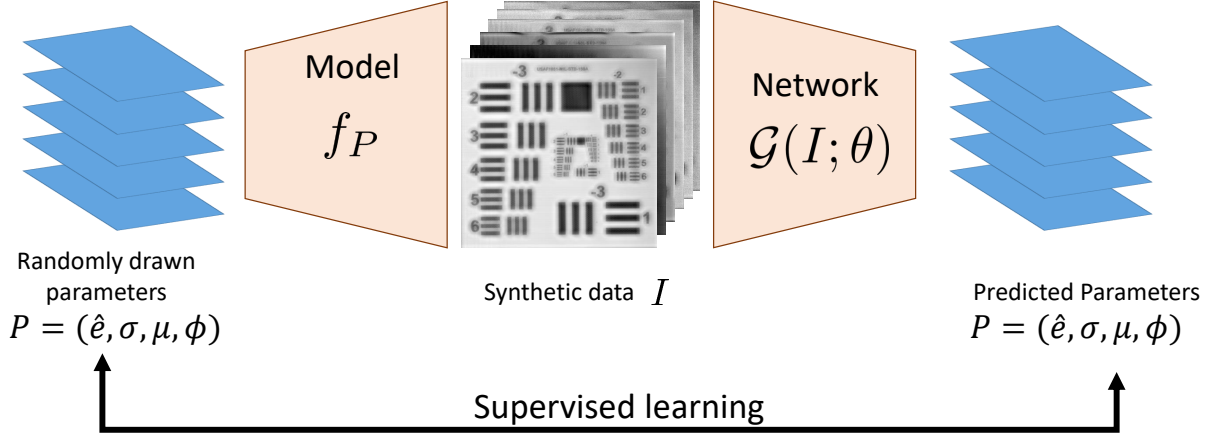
Model
$f_P$

-3
-2
2
3
4
5
6
-3

Network
$\mathcal{G}(I;\theta)$

Randomly drawn parameters
$P = (\hat{e}, \sigma, \mu, \phi)$

Synthetic data $I$

Predicted Parameters
$P = (\hat{e}, \sigma, \mu, \phi)$

Supervised learning